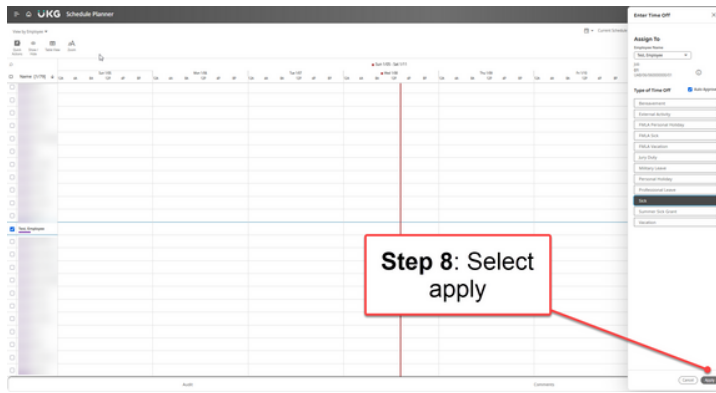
UKG Schedule Planner

View by Employee

Name (1/79)

Sun 1/05 Mon 1/06 Tue 1/07 Wed 1/08 Thu 1/09 Fri 1/10

Test, Employee

Audit

Comments

Enter Time Off

Assign To

Employee Name

Test, Employee

Type of Time Off

Auto Approve

Bereavement

External Activity

FMLA Personal Holiday

FMLA Sick

FMLA Vacation

Jury Duty

Military Leave

Personal Holiday

Professional Leave

Sick

Summer Sick Grant

Vacation

Cancel

Apply

**Step 8**: Select apply